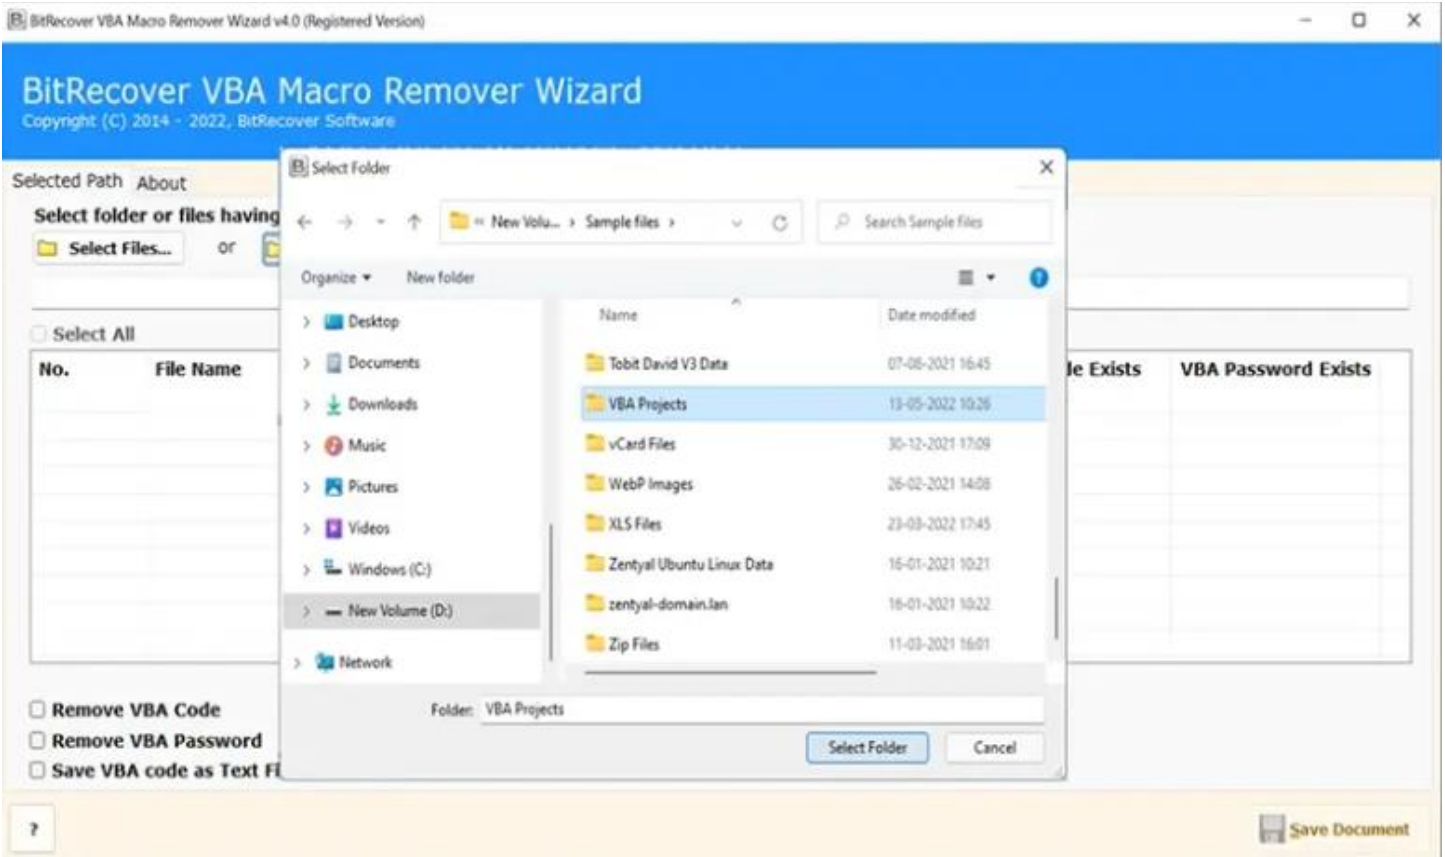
BitRecover VBA Macro Remover Wizard v4.0 (Registered Version)

BitRecover VBA Macro Remover Wizard
Copyright (C) 2014 - 2022, BitRecover Software

Selected Path About

Select folder or files having

Select Files... or

Select All

| No. | File Name | le Exists | VBA Password Exists |
|---|---|---|---|

Remove VBA Code
Remove VBA Password
Save VBA code as Text Fi

?

Save Document

Select Folder

« New Volu... › Sample files ›

Search Sample files

Organize ▾ New folder

Desktop
Documents
Downloads
Music
Pictures
Videos
Windows (C:)
New Volume (D:)
Network

| Name | Date modified |
|---|---|
| Tobit David V3 Data | 07-08-2021 16:45 |
| VBA Projects | 13-05-2022 10:26 |
| vCard Files | 30-12-2021 17:09 |
| WebP Images | 26-02-2021 14:08 |
| XLS Files | 23-03-2022 17:45 |
| Zentyal Ubuntu Linux Data | 16-01-2021 10:21 |
| zentyal-domain.lan | 16-01-2021 10:22 |
| Zip Files | 11-03-2021 16:01 |

Folder: VBA Projects

Select Folder Cancel